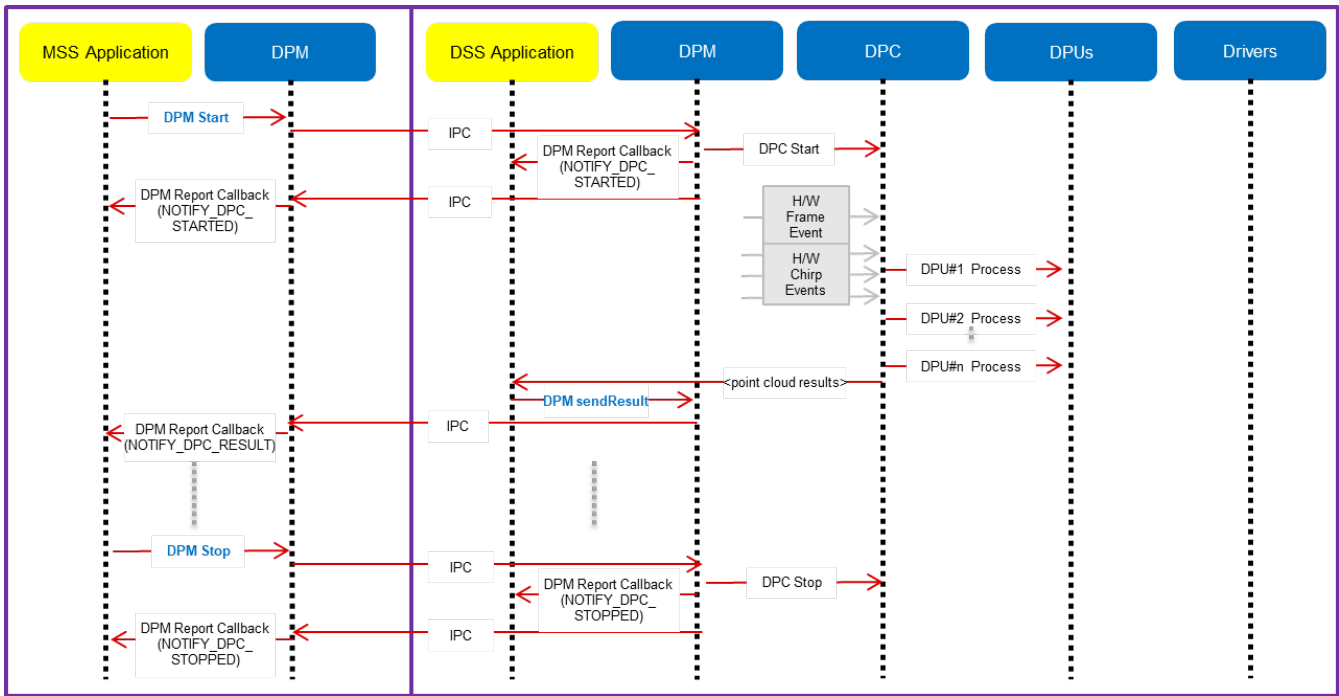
MSS Application

DPM

DSS Application

DPM

DPC

DPUs

Drivers

DPM Start

IPC

DPM Report Callback (NOTIFY_DPC_ STARTED)

DPC Start

DPM Report Callback (NOTIFY_DPC_ STARTED)

IPC

H/W Frame Event

H/W Chirp Events

DPU#1 Process

DPU#2 Process

DPU#n Process

<point cloud results>

DPM sendResult

DPM Report Callback (NOTIFY_DPC_RESULT)

IPC

DPM Stop

IPC

DPM Report Callback (NOTIFY_DPC_ STOPPED)

DPC Stop

DPM Report Callback (NOTIFY_DPC_ STOPPED)

IPC